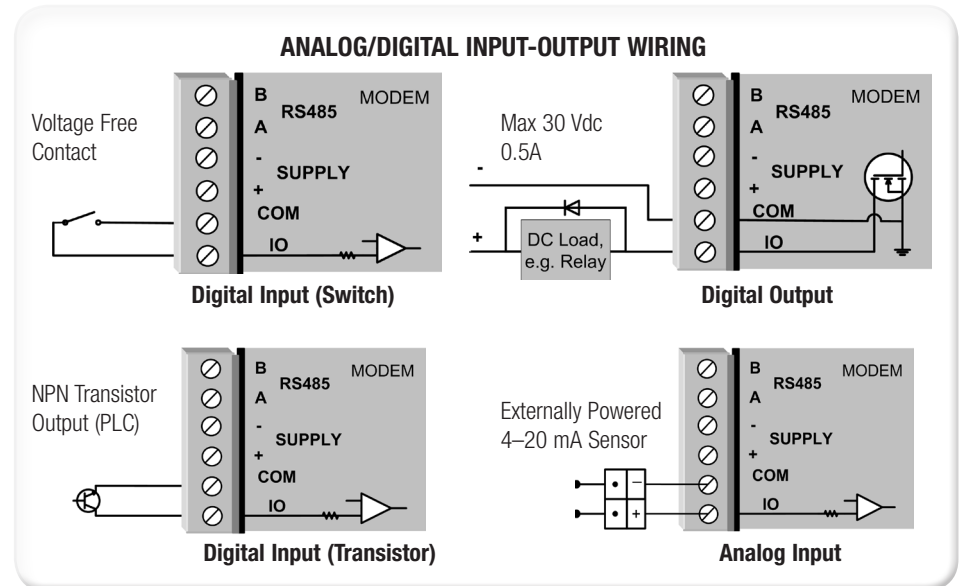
ANALOG/DIGITAL INPUT-OUTPUT WIRING

Voltage Free Contact

B
RS485
MODEM
A
-
SUPPLY
+
COM
IO

Digital Input (Switch)

Max 30 Vdc
0.5A

-
+
DC Load, e.g. Relay

B
RS485
MODEM
A
-
SUPPLY
+
COM
IO

Digital Output

NPN Transistor Output (PLC)

B
RS485
MODEM
A
-
SUPPLY
+
COM
IO

Digital Input (Transistor)

Externally Powered 4–20 mA Sensor

−
+

B
RS485
MODEM
A
-
SUPPLY
+
COM
IO

Analog Input